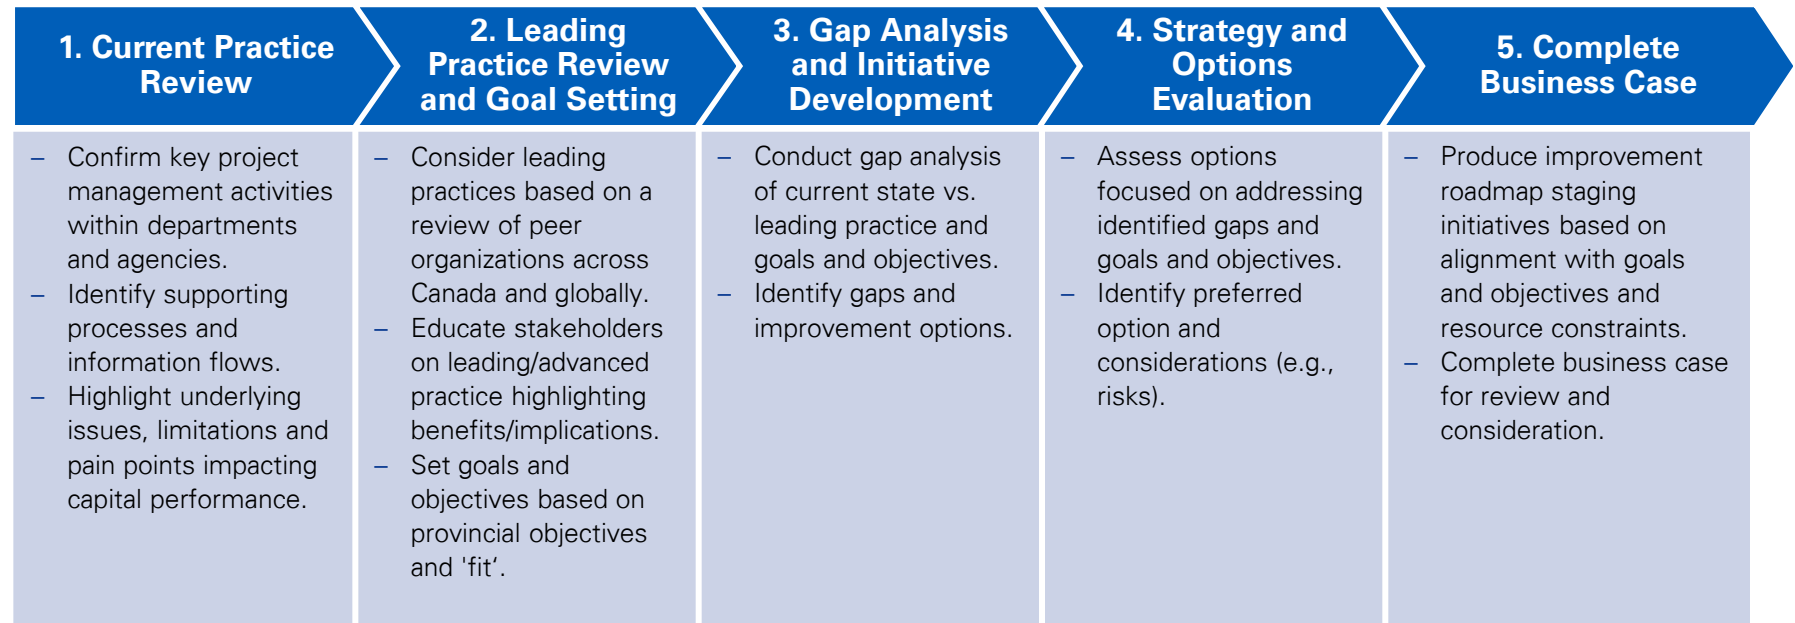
1. Current Practice Review

– Confirm key project management activities within departments and agencies.
– Identify supporting processes and information flows.
– Highlight underlying issues, limitations and pain points impacting capital performance.

2. Leading Practice Review and Goal Setting

– Consider leading practices based on a review of peer organizations across Canada and globally.
– Educate stakeholders on leading/advanced practice highlighting benefits/implications.
– Set goals and objectives based on provincial objectives and 'fit'.

3. Gap Analysis and Initiative Development

– Conduct gap analysis of current state vs. leading practice and goals and objectives.
– Identify gaps and improvement options.

4. Strategy and Options Evaluation

– Assess options focused on addressing identified gaps and goals and objectives.
– Identify preferred option and considerations (e.g., risks).

5. Complete Business Case

– Produce improvement roadmap staging initiatives based on alignment with goals and objectives and resource constraints.
– Complete business case for review and consideration.